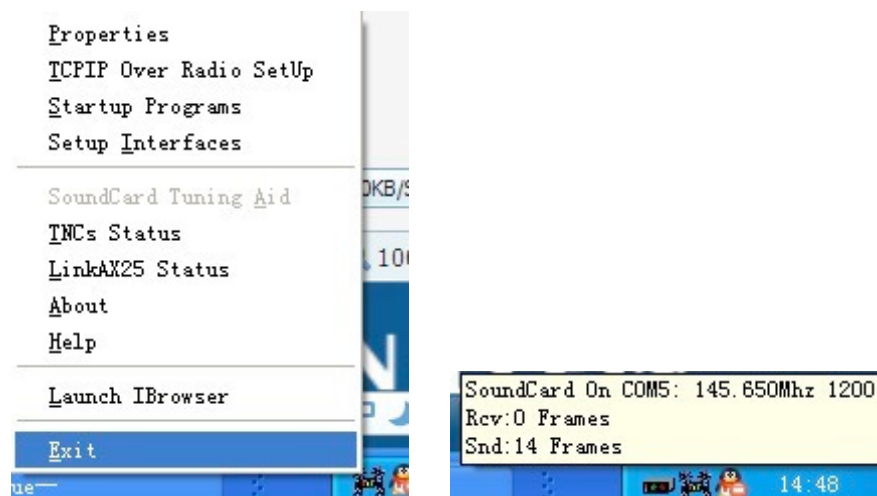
Properties
TCPIP Over Radio SetUp
Startup Programs
Setup Interfaces

SoundCard Tuning Aid
TNCs Status
LinkAX25 Status
About
Help

Launch IBrowser

Exit

0KB/S
100

SoundCard On COM5: 145.650Mhz 1200
Rcv:0 Frames
Snd:14 Frames

14:48